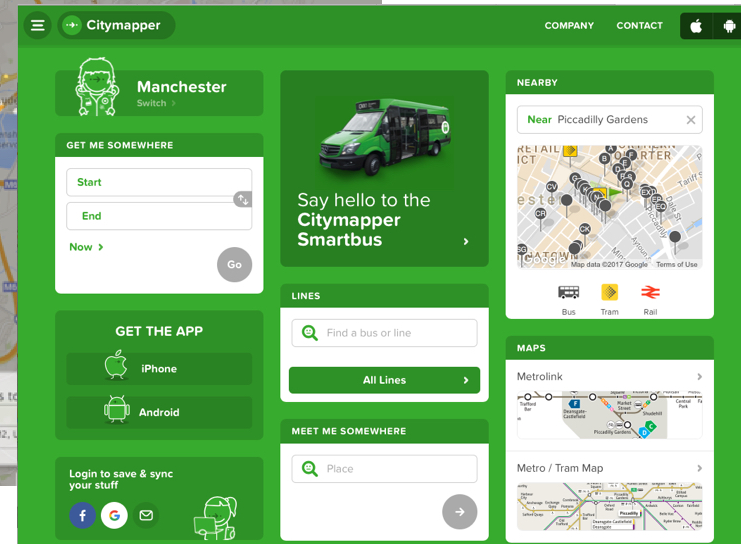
Citymapper

COMPANY CONTACT

Manchester
Switch ›

GET ME SOMEWHERE

Start

End

Now ›

Go

GET THE APP

iPhone

Android

Login to save & sync your stuff

Say hello to the Citymapper Smartbus ›

LINES

Find a bus or line

All Lines ›

MEET ME SOMEWHERE

Place

NEARBY

Near Piccadilly Gardens

Map data ©2017 Google Terms of Use

Bus Tram Rail

MAPS

Metrolink ›

Metro / Tram Map ›